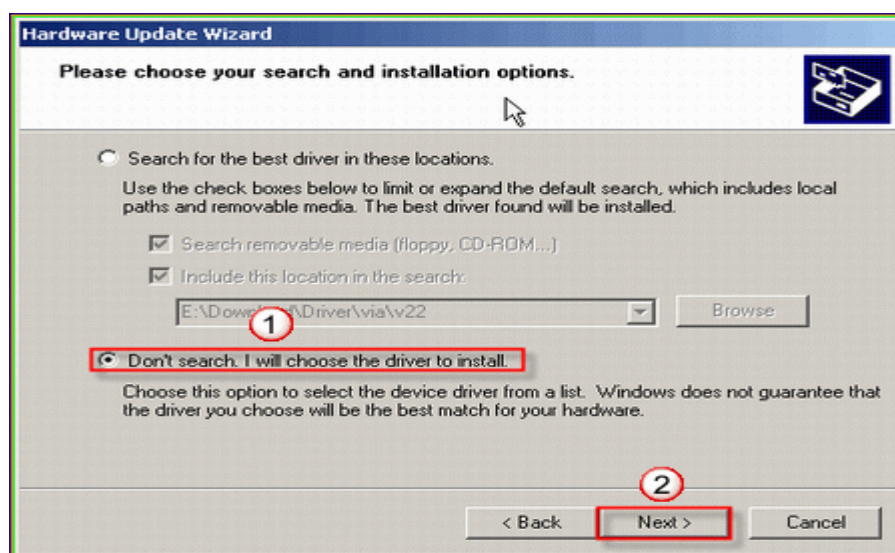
Hardware Update Wizard

Please choose your search and installation options.

Search for the best driver in these locations.

Use the check boxes below to limit or expand the default search, which includes local paths and removable media. The best driver found will be installed.

Search removable media (floppy, CD-ROM...)

Include this location in the search:

E:\Dow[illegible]\Driver\via\v22

Browse

1

Don't search. I will choose the driver to install.

Choose this option to select the device driver from a list. Windows does not guarantee that the driver you choose will be the best match for your hardware.

2

< Back

Next >

Cancel